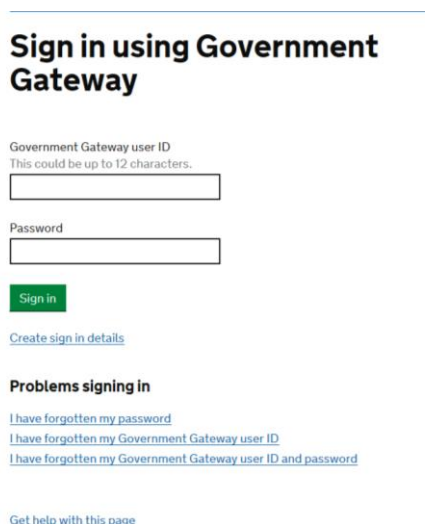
Sign in using Government Gateway

Government Gateway user ID
This could be up to 12 characters.

Password

Sign in

Create sign in details

Problems signing in

I have forgotten my password
I have forgotten my Government Gateway user ID
I have forgotten my Government Gateway user ID and password

Get help with this page